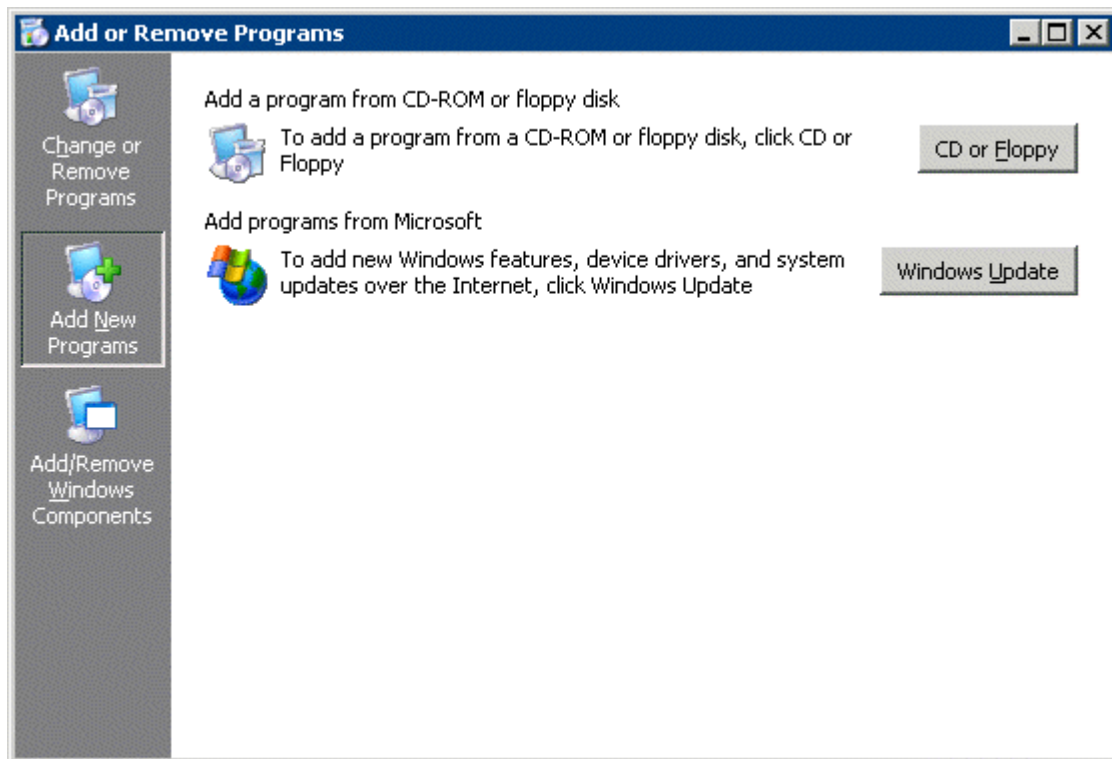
Add or Remove Programs

Change or Remove Programs

Add New Programs

Add/Remove Windows Components

Add a program from CD-ROM or floppy disk

To add a program from a CD-ROM or floppy disk, click CD or Floppy

CD or Floppy

Add programs from Microsoft

To add new Windows features, device drivers, and system updates over the Internet, click Windows Update

Windows Update